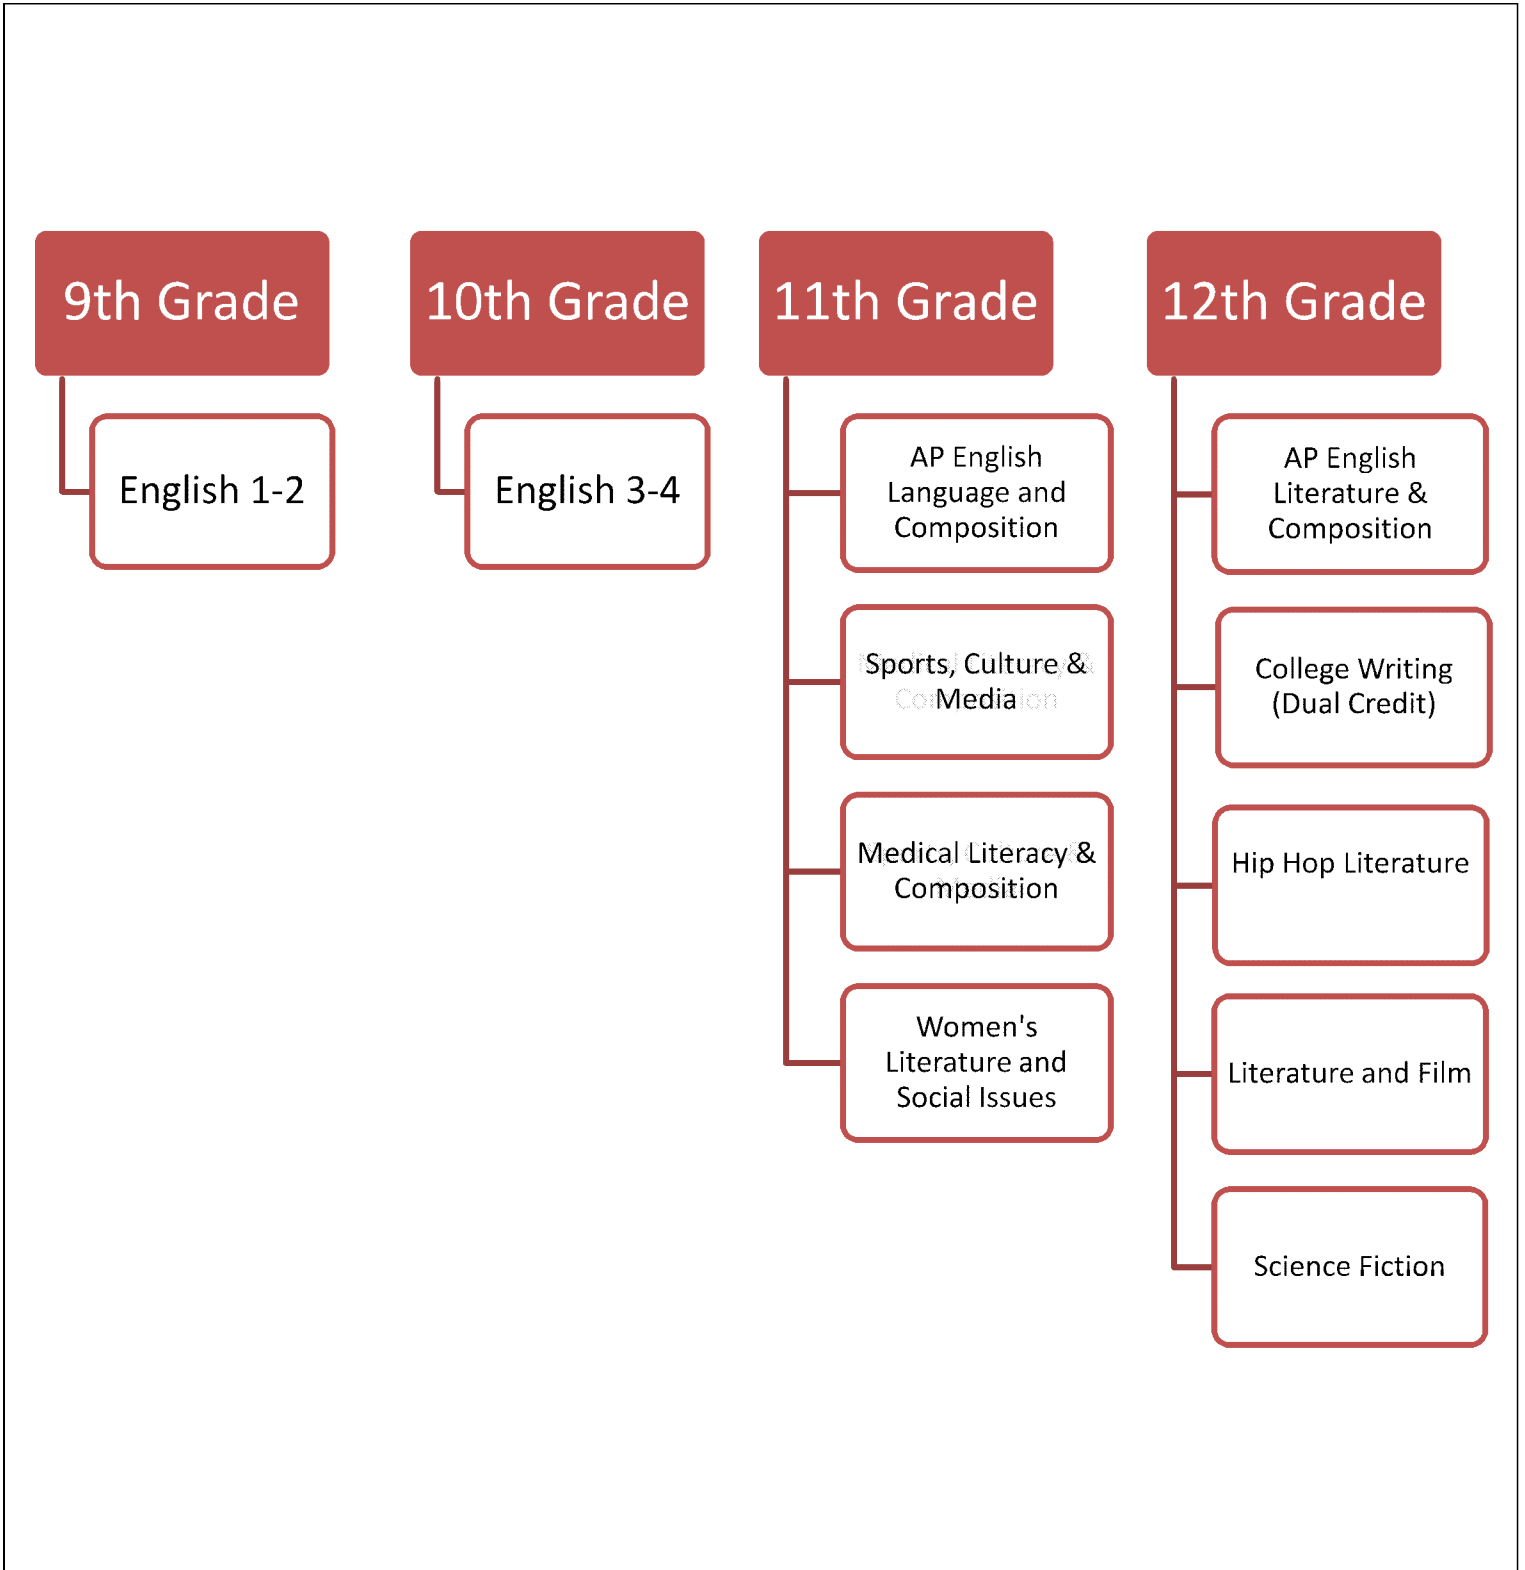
9th Grade

English 1-2

10th Grade

English 3-4

11th Grade

AP English Language and Composition

Sports, Culture & Media

Medical Literacy & Composition

Women's Literature and Social Issues

12th Grade

AP English Literature & Composition

College Writing (Dual Credit)

Hip Hop Literature

Literature and Film

Science Fiction